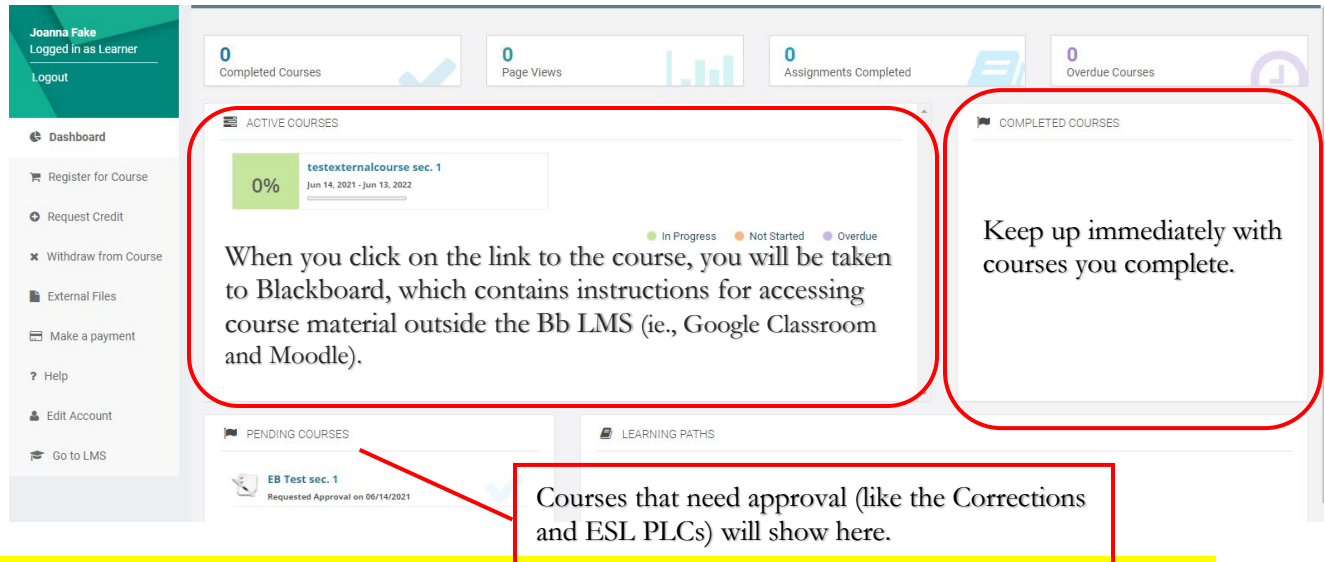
Joanna Fake
Logged in as Learner
Logout

Dashboard
Register for Course
Request Credit
Withdraw from Course
External Files
Make a payment
Help
Edit Account
Go to LMS

0
Completed Courses

0
Page Views

0
Assignments Completed

0
Overdue Courses

ACTIVE COURSES

0%
testexternalcourse sec. 1
Jun 14, 2021 - Jun 13, 2022

In Progress Not Started Overdue

When you click on the link to the course, you will be taken to Blackboard, which contains instructions for accessing course material outside the Bb LMS (ie., Google Classroom and Moodle).

COMPLETED COURSES

Keep up immediately with courses you complete.

PENDING COURSES

EB Test sec. 1
Requested Approval on 06/14/2021

LEARNING PATHS

Courses that need approval (like the Corrections and ESL PLCs) will show here.